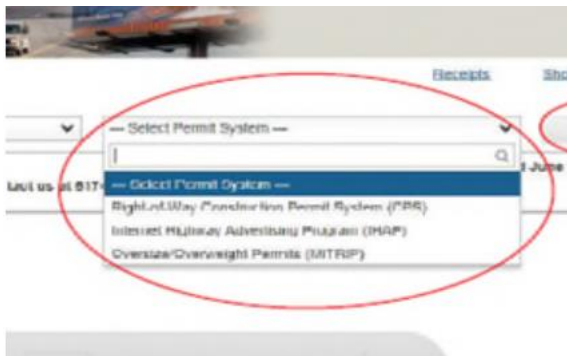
Receipts

Sho

--- Select Permit System ---

tact us at 817

d June

--- Select Permit System ---

Right-of-Way Construction Permit System (CPS)

Internet Highway Advertising Program (IHAP)

Oversize/Overweight Permits (MITRIP)